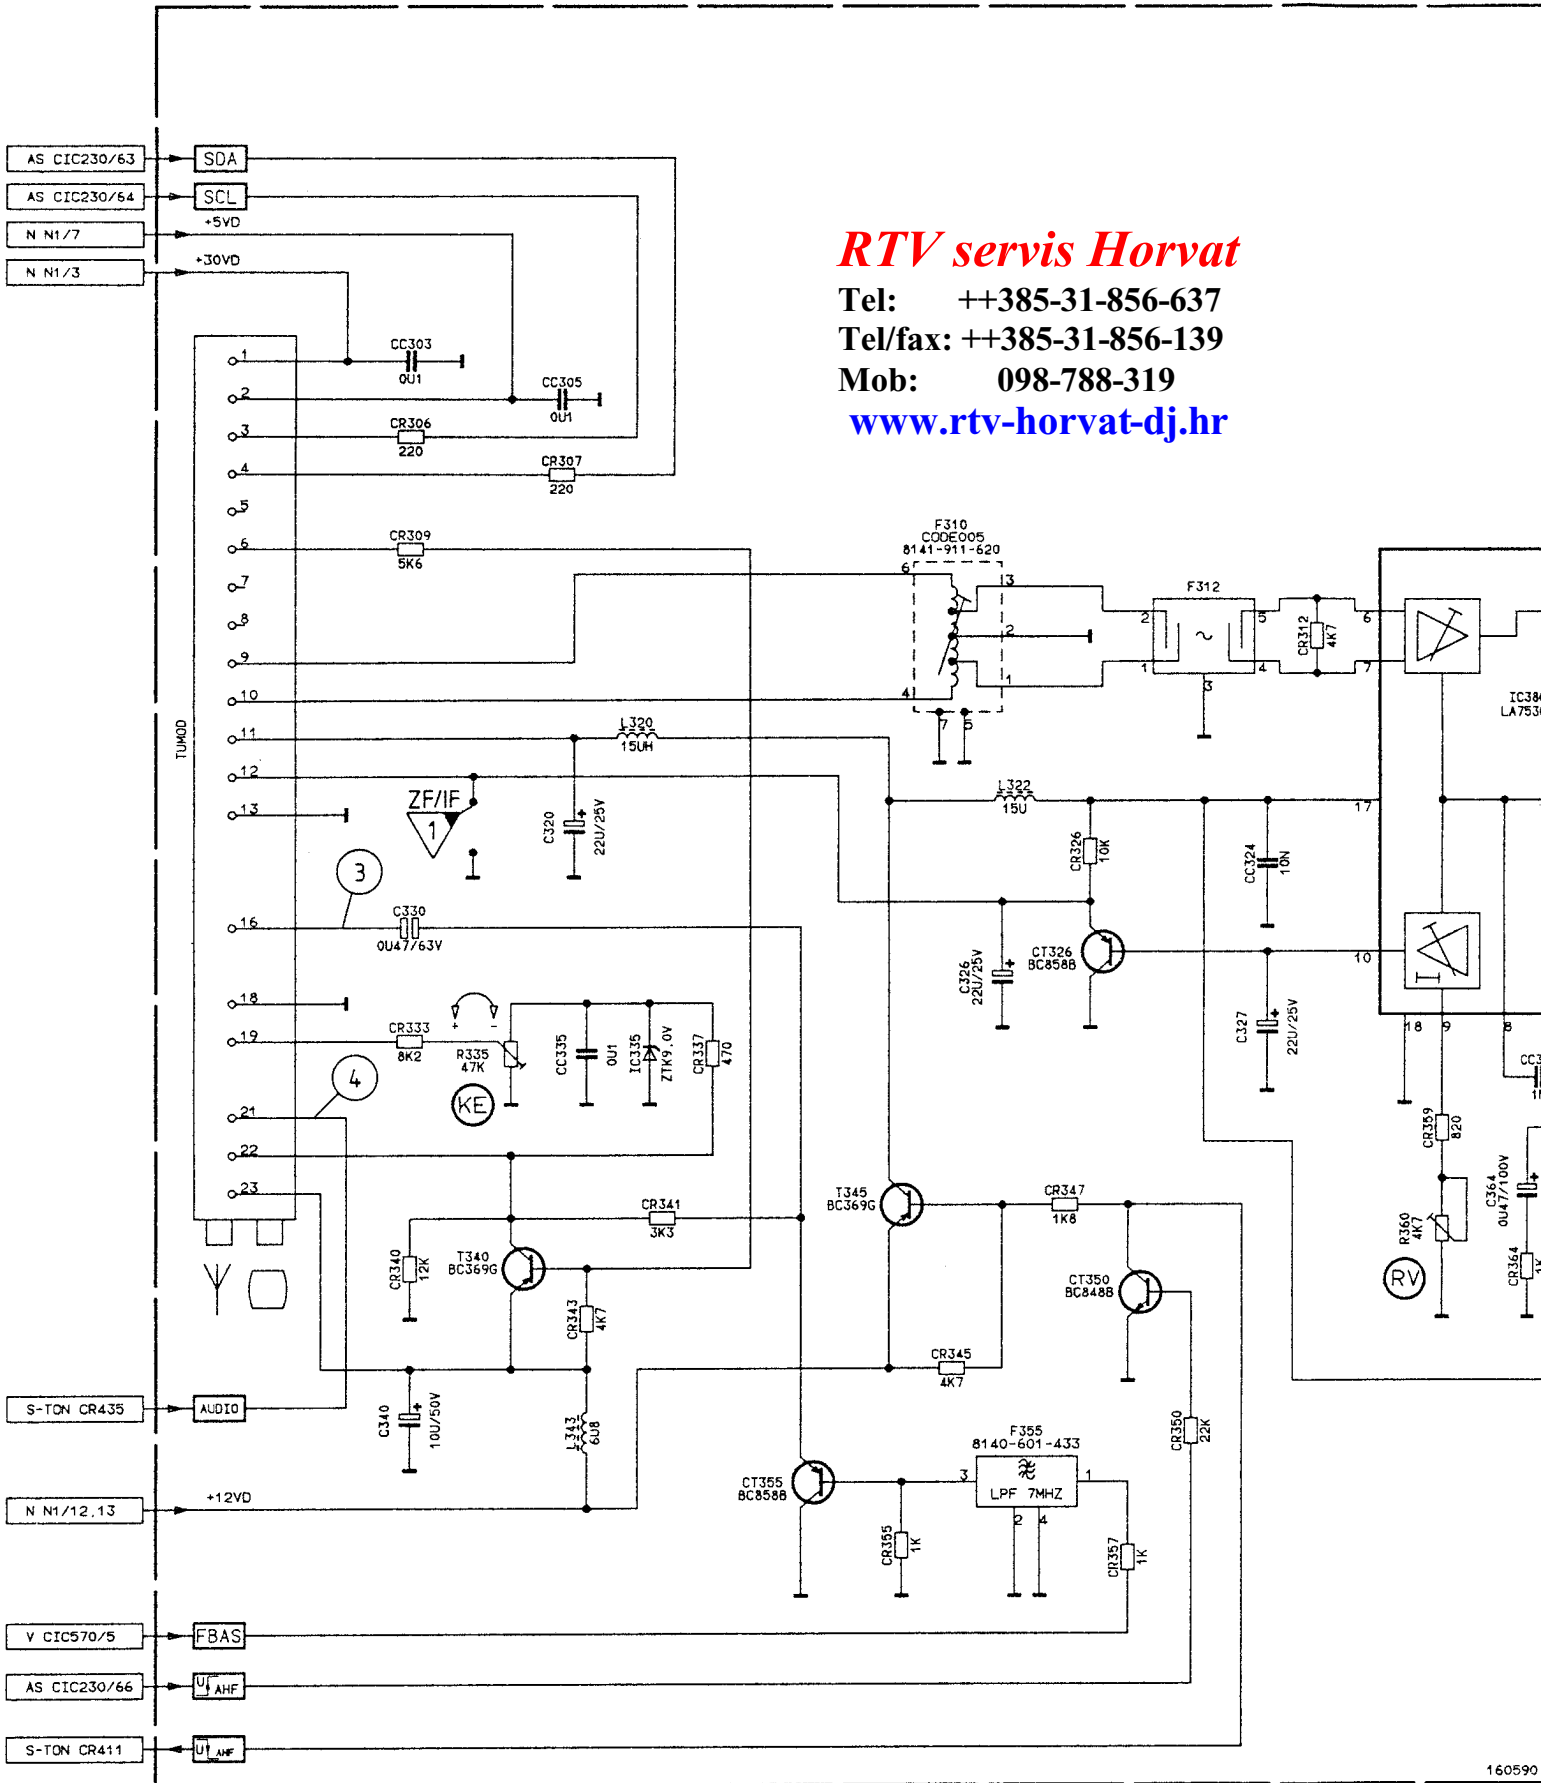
AS CIC230/63
SDA
AS CIC230/64
SCL
+5VD
N N1/7
N N1/3
+30VD

RTV servis Horvat
Tel: ++385-31-856-637
Tel/fax: ++385-31-856-139
Mob: 098-788-319
www.rtv-horvat-dj.hr

CC303
0U1
CC305
0U1
CR306
220
CR307
220
CR309
5K6
F310
CODE005
8141-911-620
F312
CR312
4K7
IC38
LA753
TUMOD
1
2
3
4
5
6
7
8
9
10
11
12
13
16
18
19
21
22
23
L320
15UH
ZF/IF
1
C320
22U/25V
L322
15U
17
CR326
10K
CC324
10N
3
C330
0U47/63V
C326
22U/25V
CT326
BC858B
10
C327
22U/25V
CR333
8K2
R335
47K
CC335
0U1
IC335
ZTK9,0V
CR337
470
KE
4
18
9
8
CR359
820
R360
4K7
C364
0U47/100V
CR364
RV
T345
BC369G
CR347
1K8
CR341
3K3
CR340
12K
T340
BC369G
CR343
4K7
CT350
BC848B
CR345
4K7
S-TON CR435
AUDIO
C340
10U/50V
L343
6U8
F355
8140-601-433
LPF 7MHZ
CT355
BC858B
CR350
22K
N N1/12,13
+12VD
CR355
1K
CR357
1K
V CIC570/5
FBAS
AS CIC230/66
U AHF
S-TON CR411
U AHF
160590